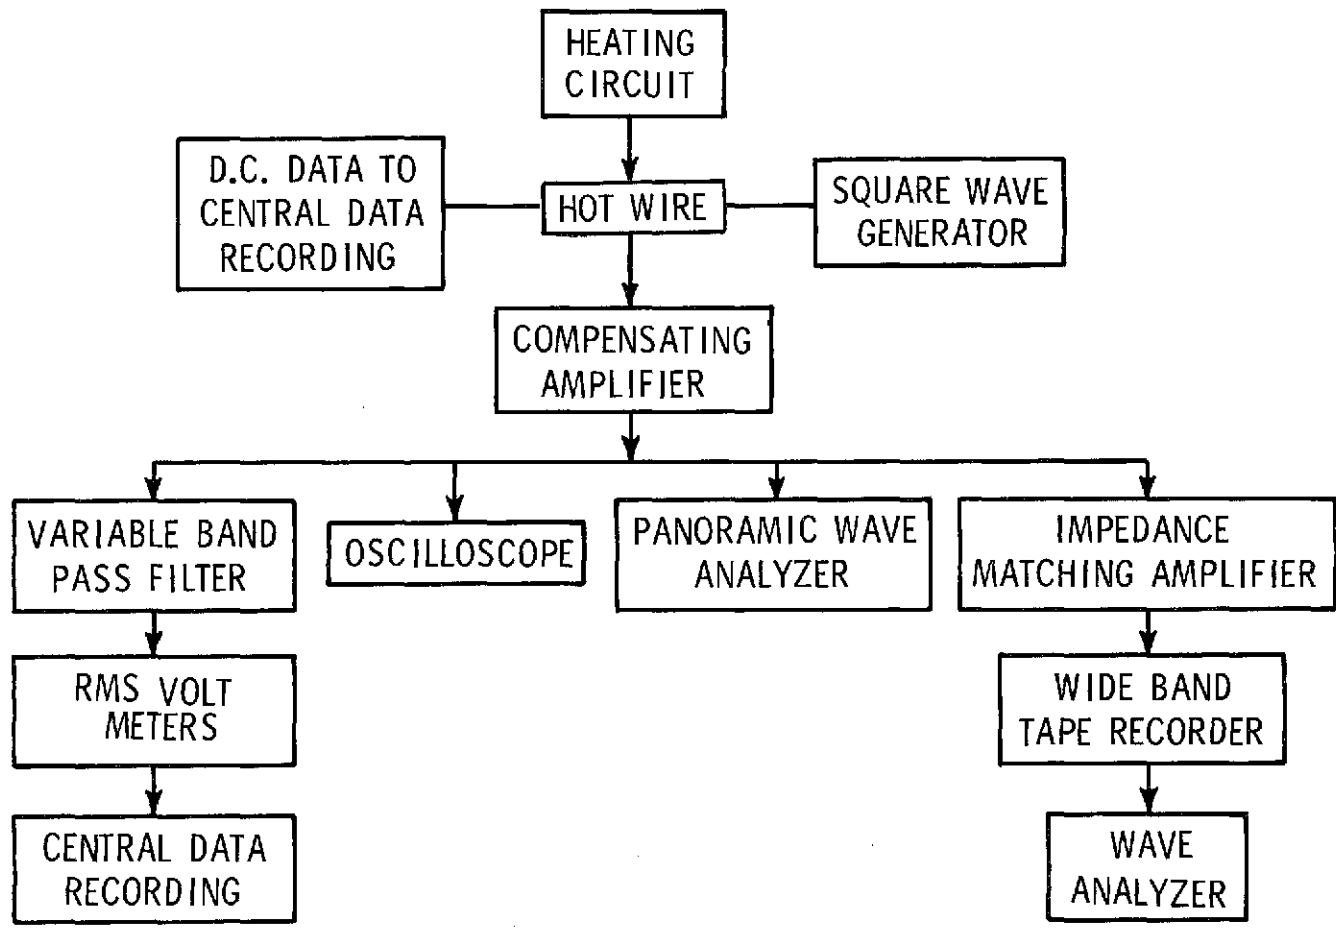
HEATING CIRCUIT

D.C. DATA TO CENTRAL DATA RECORDING

HOT WIRE

SQUARE WAVE GENERATOR

COMPENSATING AMPLIFIER

VARIABLE BAND PASS FILTER

OSCILLOSCOPE

PANORAMIC WAVE ANALYZER

IMPEDANCE MATCHING AMPLIFIER

RMS VOLT METERS

WIDE BAND TAPE RECORDER

CENTRAL DATA RECORDING

WAVE ANALYZER